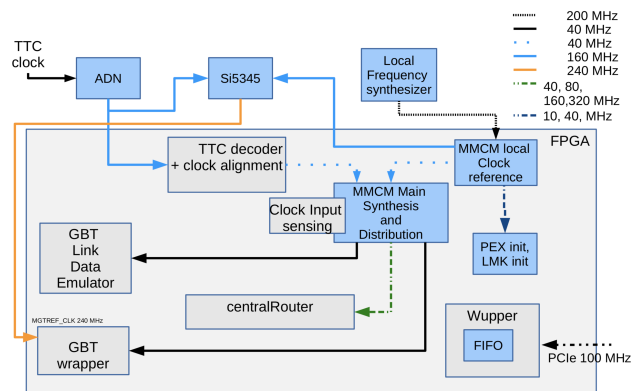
200 MHz
40 MHz
40 MHz
160 MHz
240 MHz
40, 80, 160,320 MHz
10, 40, MHz

TTC clock

ADN

Si5345

Local Frequency synthesizer

FPGA

TTC decoder + clock alignment

MMCM local Clock reference

Clock Input sensing

MMCM Main Synthesis and Distribution

GBT Link Data Emulator

PEX init, LMK init

centralRouter

Wupper

MGTREF_CLK 240 MHz

GBT wrapper

FIFO

PCIe 100 MHz